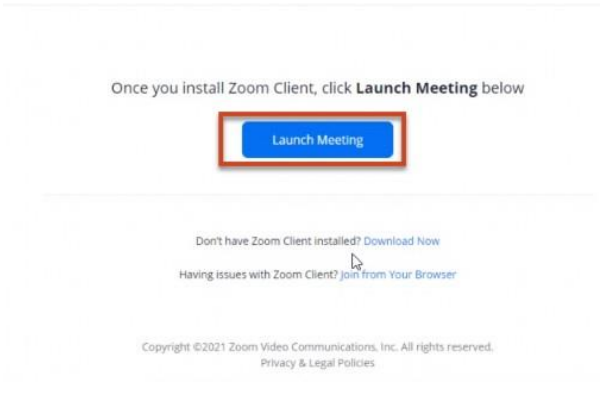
Once you install Zoom Client, click **Launch Meeting** below

Launch Meeting

Don't have Zoom Client installed? Download Now

Having issues with Zoom Client? Join from Your Browser

Copyright ©2021 Zoom Video Communications, Inc. All rights reserved.
Privacy & Legal Policies